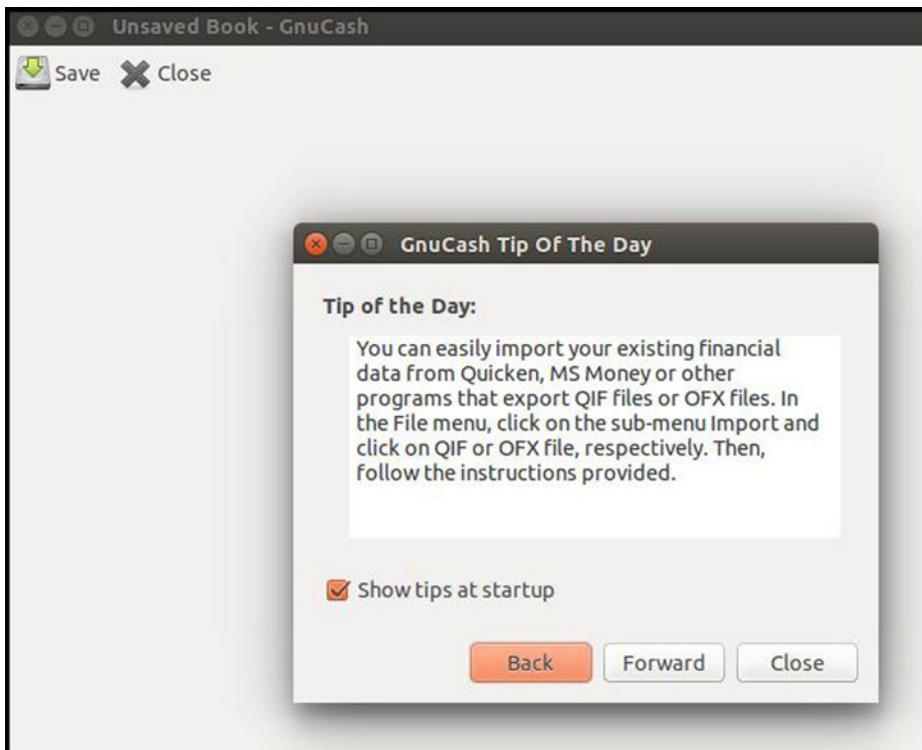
Unsaved Book - GnuCash

Save Close

GnuCash Tip Of The Day

Tip of the Day:

You can easily import your existing financial data from Quicken, MS Money or other programs that export QIF files or OFX files. In the File menu, click on the sub-menu Import and click on QIF or OFX file, respectively. Then, follow the instructions provided.

Show tips at startup

Back Forward Close